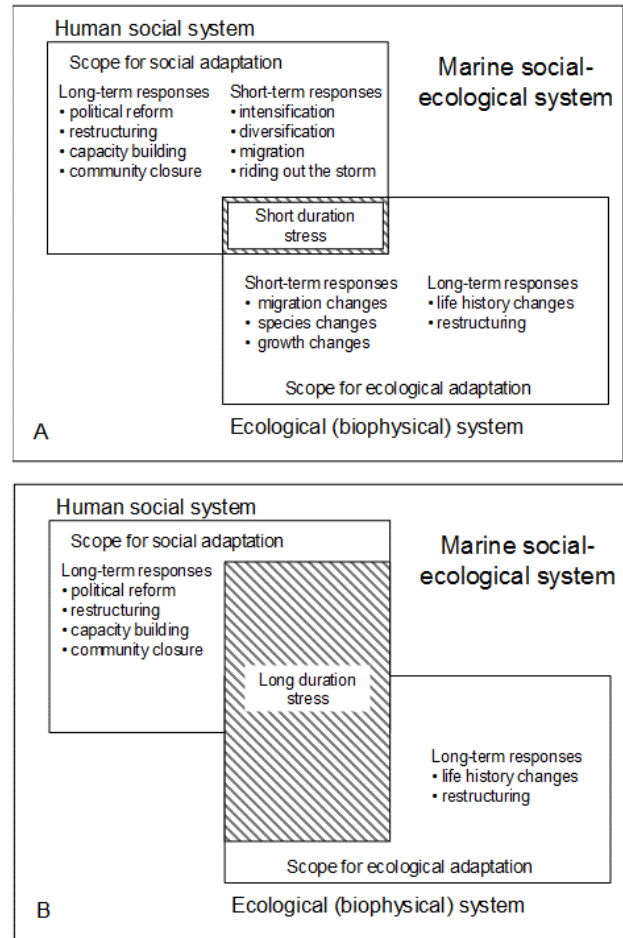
Human social system

Scope for social adaptation

Marine social-ecological system

Long-term responses
• political reform
• restructuring
• capacity building
• community closure

Short-term responses
• intensification
• diversification
• migration
• riding out the storm

Short duration stress

Short-term responses
• migration changes
• species changes
• growth changes

Long-term responses
• life history changes
• restructuring

Scope for ecological adaptation

A

Ecological (biophysical) system

Human social system

Scope for social adaptation

Marine social-ecological system

Long-term responses
• political reform
• restructuring
• capacity building
• community closure

Long duration stress

Long-term responses
• life history changes
• restructuring

Scope for ecological adaptation

B

Ecological (biophysical) system